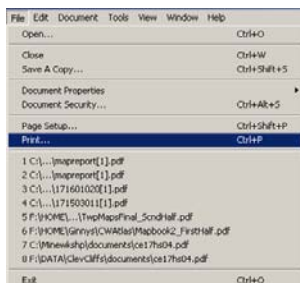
File Edit Document Tools View Window Help

Open... Ctrl+O

Close Ctrl+W
Save A Copy... Ctrl+Shift+S

Document Properties
Document Security... Ctrl+Alt+S

Page Setup... Ctrl+Shift+P
Print... Ctrl+P

1 C:\...\mapreport[1].pdf
2 C:\...\mapreport[1].pdf
3 C:\...\171601020[1].pdf
4 C:\...\171503011[1].pdf
5 F:\HOME\...\TwpMapsFinal_2cndHalf.pdf
6 F:\HOME\Ginnys\CWAtlas\Mapbook2_FirstHalf.pdf
7 C:\Minewkshp\documents\ce17hs04.pdf
8 F:\DATA\ClevCliffs\documents\ce17hs04.pdf

Exit Ctrl+Q